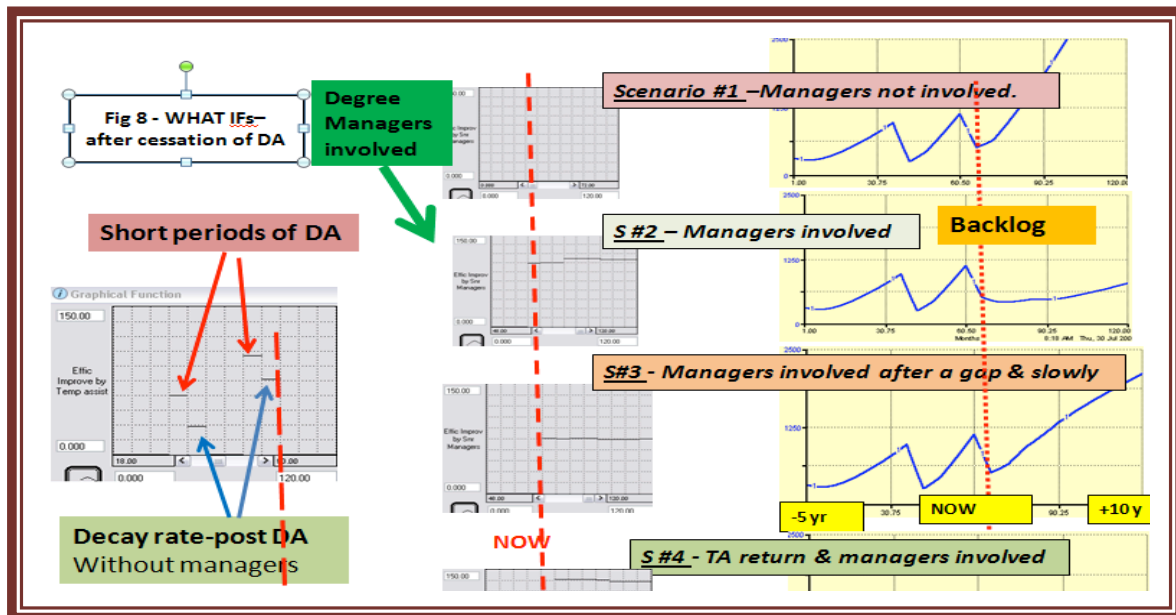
Fig 8 - WHAT IFs– after cessation of DA

Degree Managers involved

Scenario #1 –Managers not involved.

S #2 – Managers involved

Backlog

S#3 - Managers involved after a gap & slowly

S #4 - TA return & managers involved

Short periods of DA

Graphical Function

150.00

Effic Improve by Temp assist

0.000

18.00

120.00

0.000

Decay rate-post DA
Without managers

NOW

-5 yr

NOW

+10 y

150.00

Effic Improv by Snr Managers

0.000

40.00

120.00

0.000

2500

1250

1.00

30.75

60.50

90.25

120.00

Months

8:18 AM Thu, 30 Jul 200